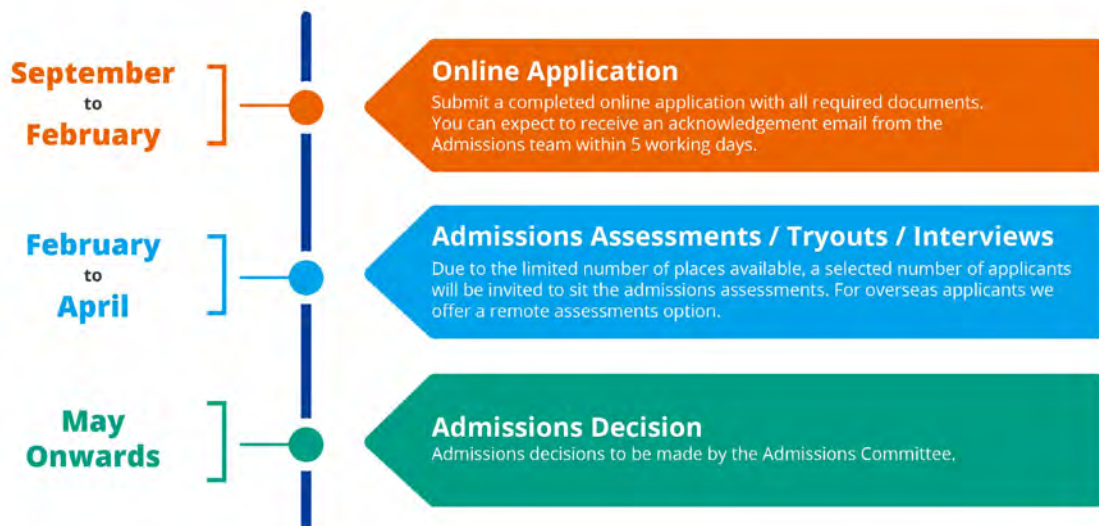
September
to
February

Online Application
Submit a completed online application with all required documents. You can expect to receive an acknowledgement email from the Admissions team within 5 working days.

February
to
April

Admissions Assessments / Tryouts / Interviews
Due to the limited number of places available, a selected number of applicants will be invited to sit the admissions assessments. For overseas applicants we offer a remote assessments option.

May
Onwards

Admissions Decision
Admissions decisions to be made by the Admissions Committee.